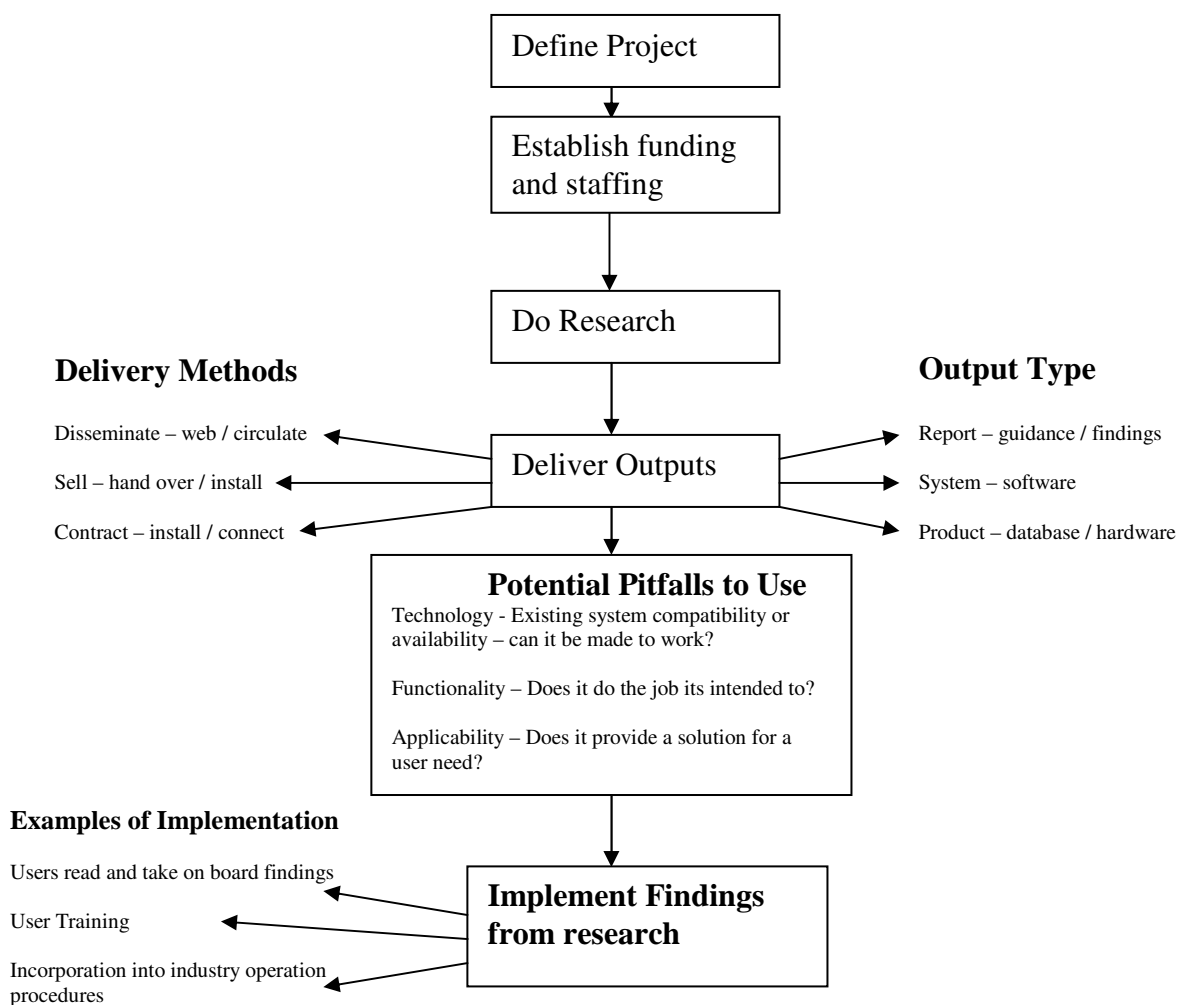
Define Project

Establish funding and staffing

Do Research

Delivery Methods

Output Type

Disseminate – web / circulate

Sell – hand over / install

Contract – install / connect

Deliver Outputs

Report – guidance / findings

System – software

Product – database / hardware

Potential Pitfalls to Use

Technology - Existing system compatibility or availability – can it be made to work?

Functionality – Does it do the job its intended to?

Applicability – Does it provide a solution for a user need?

Examples of Implementation

Users read and take on board findings

User Training

Incorporation into industry operation procedures

Implement Findings from research